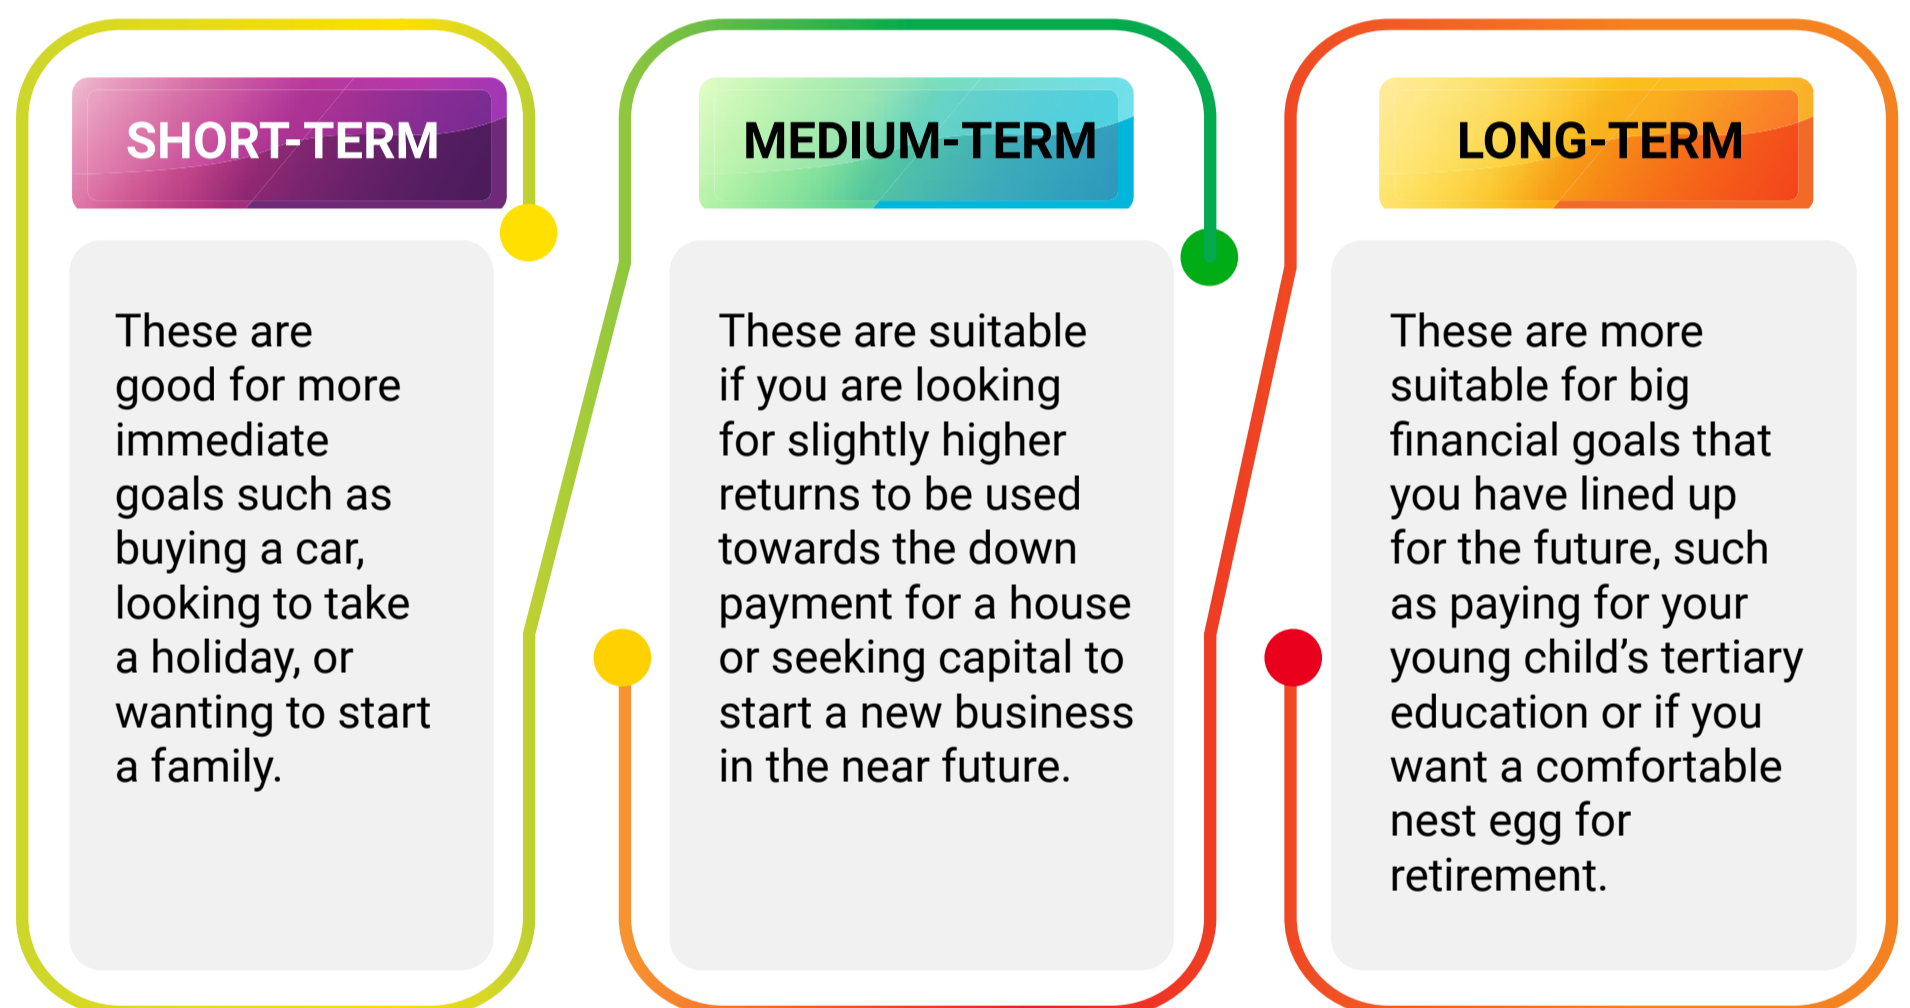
SHORT-TERM

These are good for more immediate goals such as buying a car, looking to take a holiday, or wanting to start a family.

MEDIUM-TERM

These are suitable if you are looking for slightly higher returns to be used towards the down payment for a house or seeking capital to start a new business in the near future.

LONG-TERM

These are more suitable for big financial goals that you have lined up for the future, such as paying for your young child's tertiary education or if you want a comfortable nest egg for retirement.